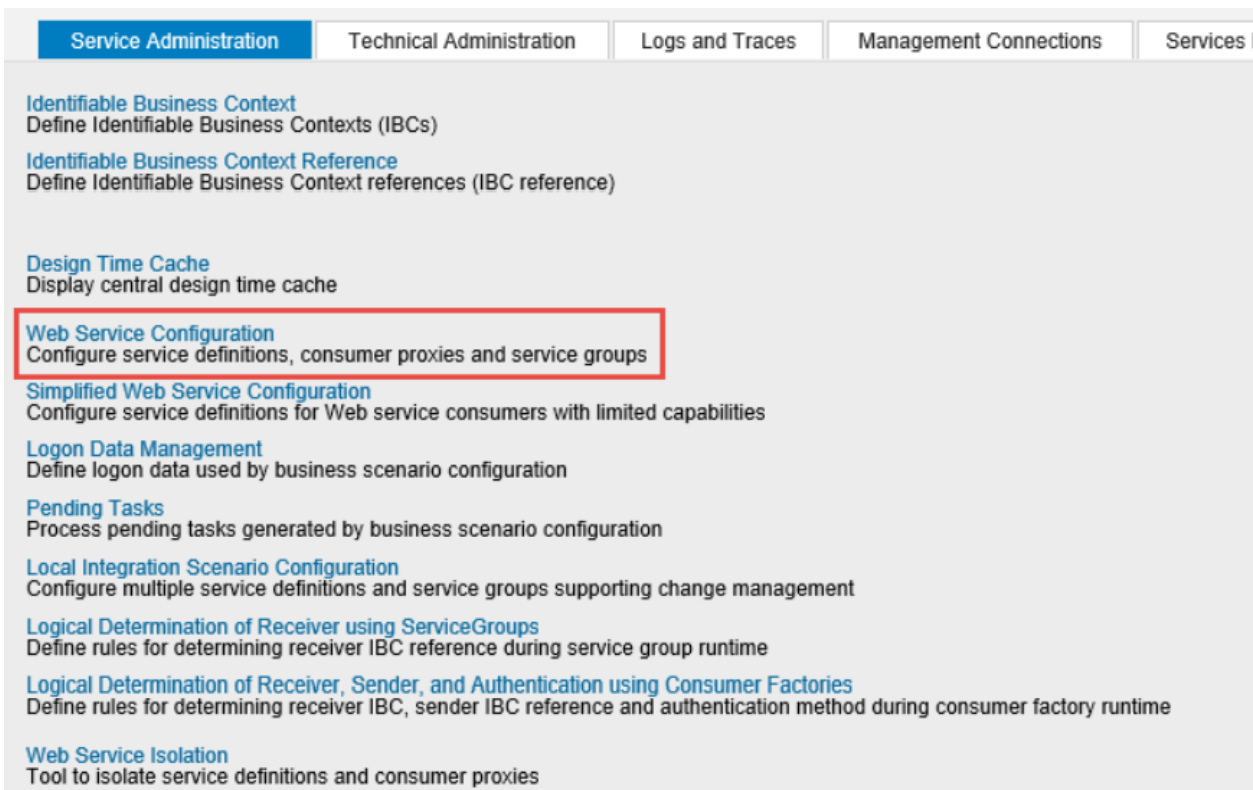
Service Administration | Technical Administration | Logs and Traces | Management Connections | Services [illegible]

Identifiable Business Context
Define Identifiable Business Contexts (IBCs)

Identifiable Business Context Reference
Define Identifiable Business Context references (IBC reference)

Design Time Cache
Display central design time cache

Web Service Configuration
Configure service definitions, consumer proxies and service groups

Simplified Web Service Configuration
Configure service definitions for Web service consumers with limited capabilities

Logon Data Management
Define logon data used by business scenario configuration

Pending Tasks
Process pending tasks generated by business scenario configuration

Local Integration Scenario Configuration
Configure multiple service definitions and service groups supporting change management

Logical Determination of Receiver using ServiceGroups
Define rules for determining receiver IBC reference during service group runtime

Logical Determination of Receiver, Sender, and Authentication using Consumer Factories
Define rules for determining receiver IBC, sender IBC reference and authentication method during consumer factory runtime

Web Service Isolation
Tool to isolate service definitions and consumer proxies